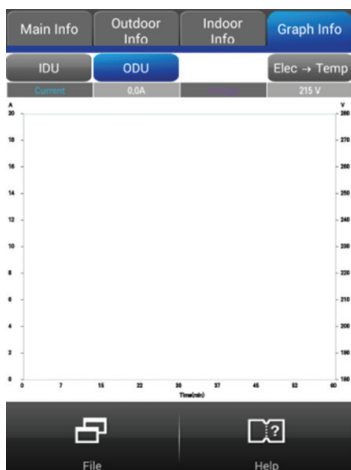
Main Info
Outdoor Info
Indoor Info
Graph Info

IDU
ODU
Elec → Temp

Current
0.0A
Voltage
215 V

A
20
18
16
14
12
10
8
6
4
2
0

V
280
270
260
250
240
230
220
210
200
190
180

0
7
15
22
30
37
45
52
60
Time(min)

File
Help